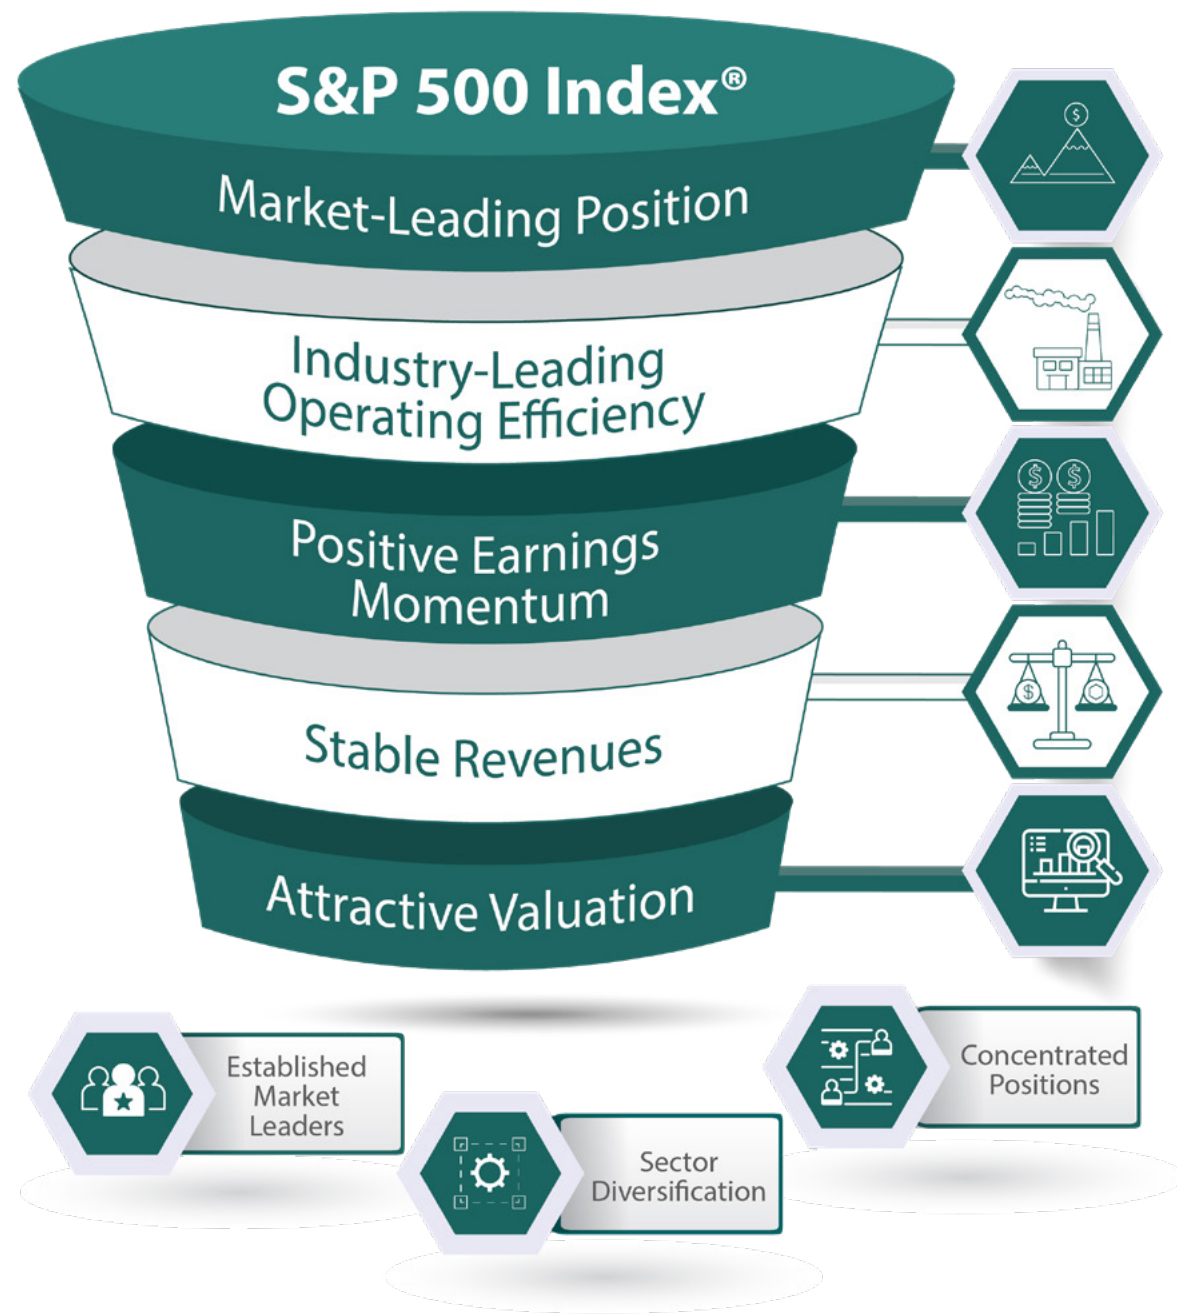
S&P 500 Index®

Market-Leading Position

Industry-Leading Operating Efficiency

Positive Earnings Momentum

Stable Revenues

Attractive Valuation

$

$ $

$

Established Market Leaders

Sector Diversification

Concentrated Positions